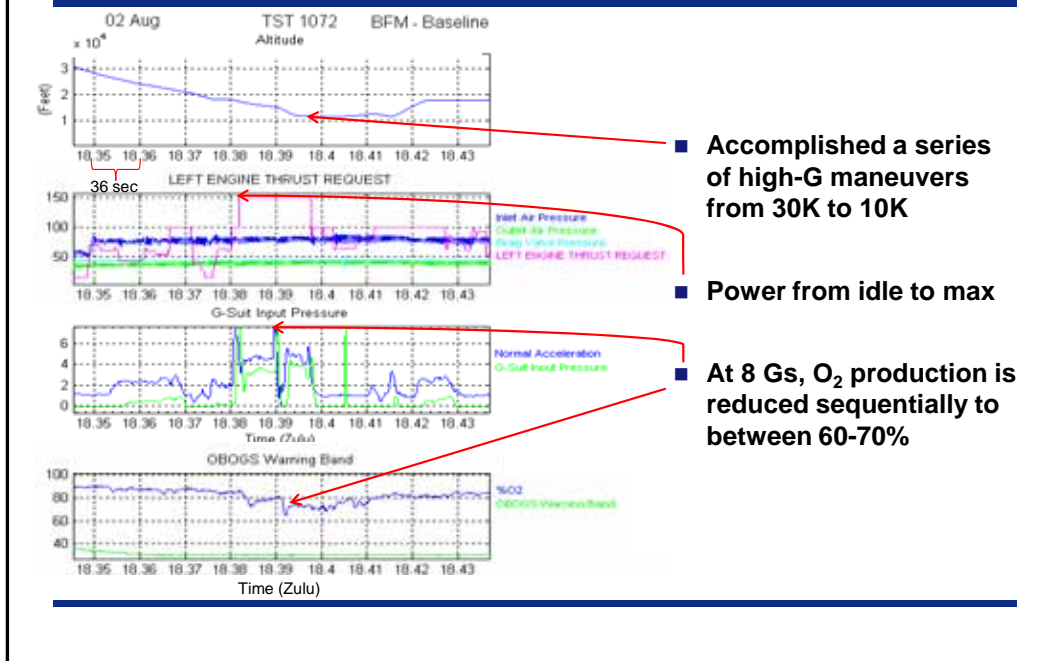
02 Aug TST 1072 BFM - Baseline

Altitude

x $10^4$

3
2
1

(Feet)

18.35 18.36 18.37 18.38 18.39 18.4 18.41 18.42 18.43

36 sec

LEFT ENGINE THRUST REQUEST

150
100
50

Inlet Air Pressure
Outlet Air Pressure
Drag Valve Pressure
LEFT ENGINE THRUST REQUEST

18.35 18.36 18.37 18.38 18.39 18.4 18.41 18.42 18.43

G-Suit Input Pressure

6
4
2
0

Normal Acceleration
G-Suit Input Pressure

18.35 18.36 18.37 18.38 18.39 18.4 18.41 18.42 18.43

Time (Zulu)

OBOGS Warning Band

100
80
60
40

%O2
OBOGS Warning Band

18.35 18.36 18.37 18.38 18.39 18.4 18.41 18.42 18.43

Time (Zulu)

Accomplished a series of high-G maneuvers from 30K to 10K

Power from idle to max

At 8 Gs, $O_2$ production is reduced sequentially to between 60-70%